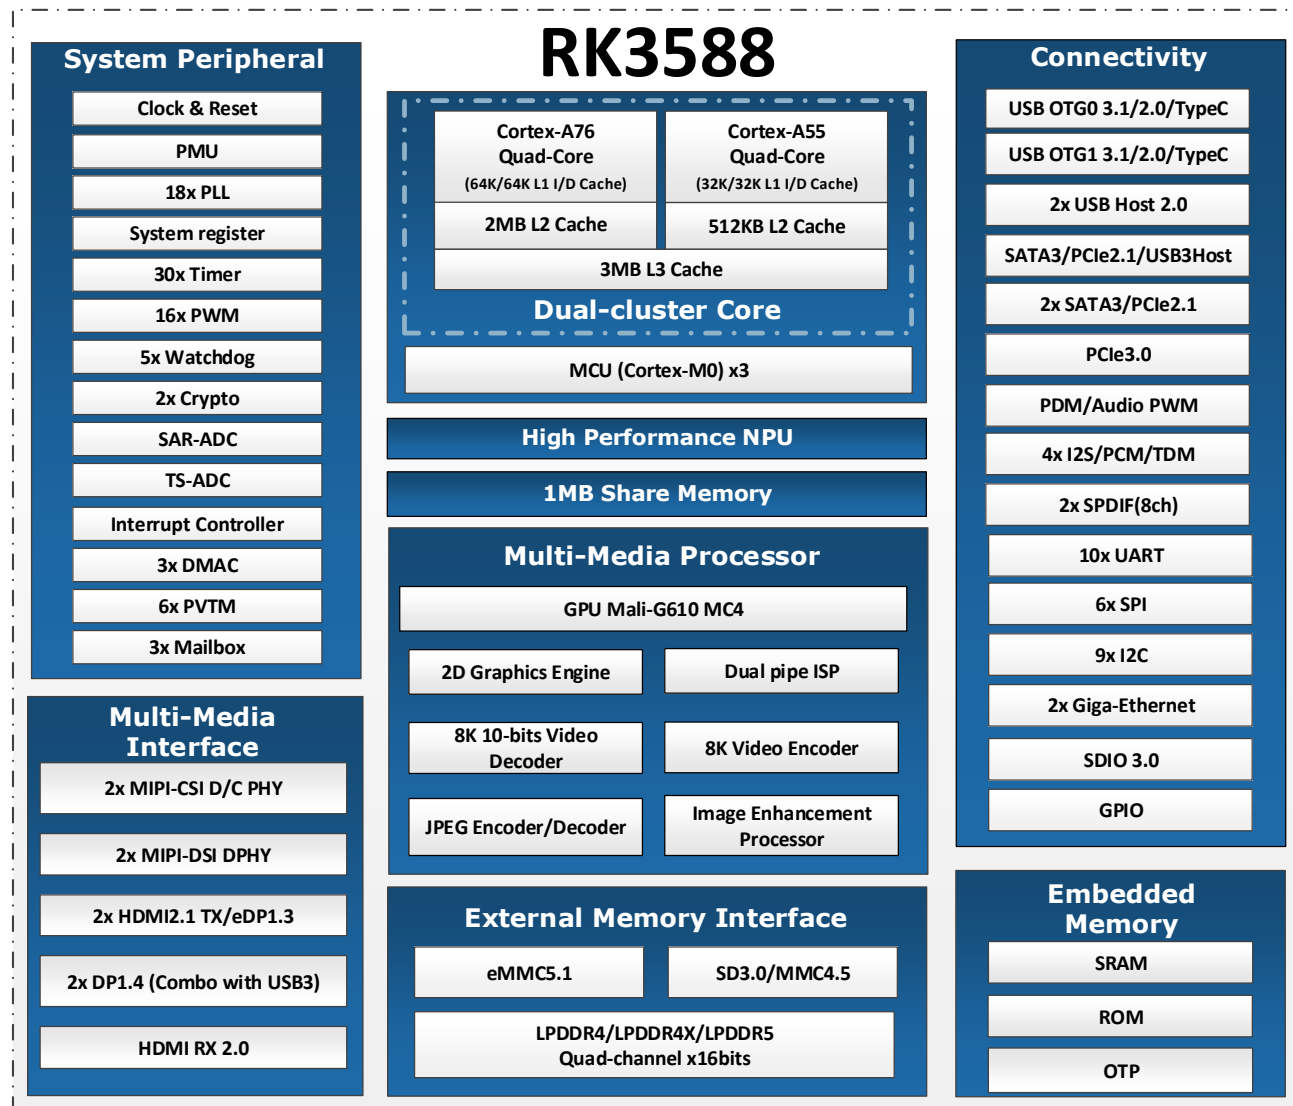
RK3588

System Peripheral
Clock & Reset
PMU
18x PLL
System register
30x Timer
16x PWM
5x Watchdog
2x Crypto
SAR-ADC
TS-ADC
Interrupt Controller
3x DMAC
6x PVTM
3x Mailbox

Multi-Media Interface
2x MIPI-CSI D/C PHY
2x MIPI-DSI DPHY
2x HDMI2.1 TX/eDP1.3
2x DP1.4 (Combo with USB3)
HDMI RX 2.0

Cortex-A76 Quad-Core (64K/64K L1 I/D Cache)
Cortex-A55 Quad-Core (32K/32K L1 I/D Cache)
2MB L2 Cache
512KB L2 Cache
3MB L3 Cache
Dual-cluster Core
MCU (Cortex-M0) x3

High Performance NPU
1MB Share Memory

Multi-Media Processor
GPU Mali-G610 MC4
2D Graphics Engine
Dual pipe ISP
8K 10-bits Video Decoder
8K Video Encoder
JPEG Encoder/Decoder
Image Enhancement Processor

External Memory Interface
eMMC5.1
SD3.0/MMC4.5
LPDDR4/LPDDR4X/LPDDR5 Quad-channel x16bits

Connectivity
USB OTG0 3.1/2.0/TypeC
USB OTG1 3.1/2.0/TypeC
2x USB Host 2.0
SATA3/PCIe2.1/USB3Host
2x SATA3/PCIe2.1
PCIe3.0
PDM/Audio PWM
4x I2S/PCM/TDM
2x SPDIF(8ch)
10x UART
6x SPI
9x I2C
2x Giga-Ethernet
SDIO 3.0
GPIO

Embedded Memory
SRAM
ROM
OTP